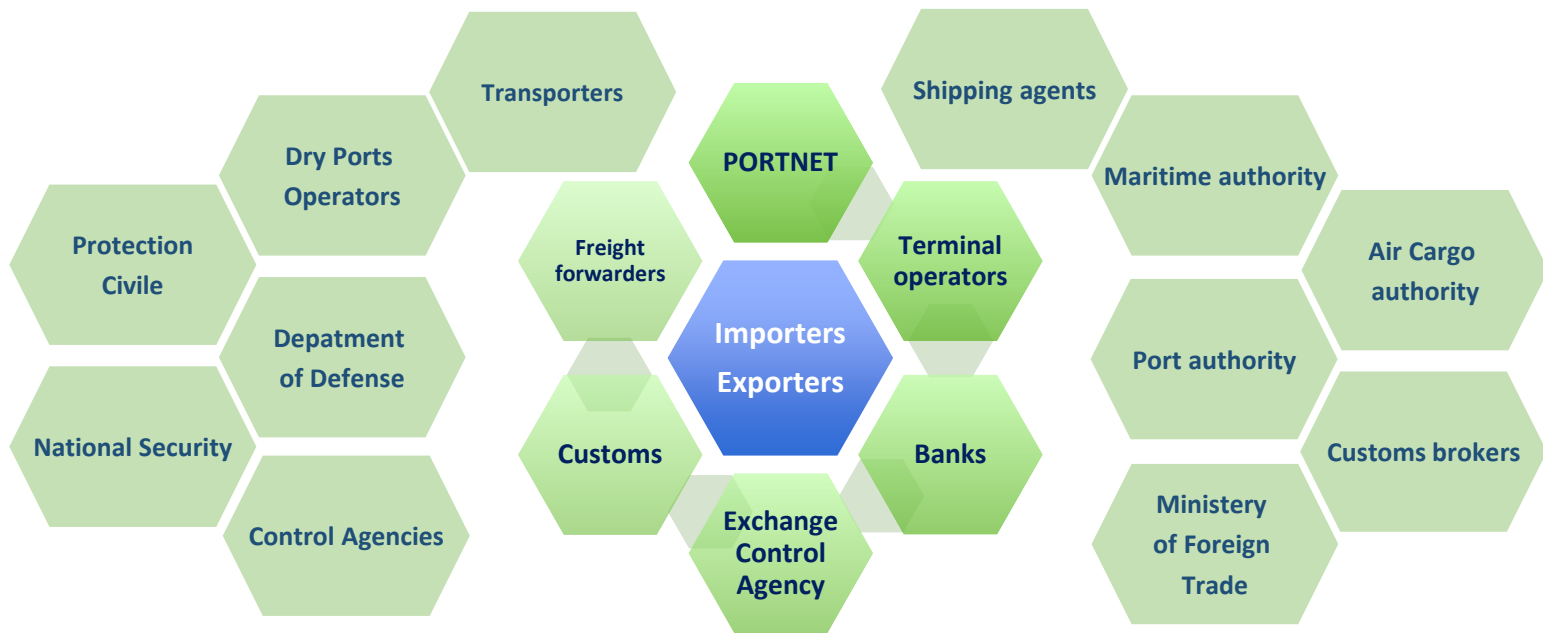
Transporters

Shipping agents

Dry Ports Operators

PORTNET

Maritime authority

Protection Civile

Freight forwarders

Terminal operators

Air Cargo authority

Depatment of Defense

Importers Exporters

Port authority

National Security

Customs

Banks

Customs brokers

Control Agencies

Exchange Control Agency

Ministery of Foreign Trade